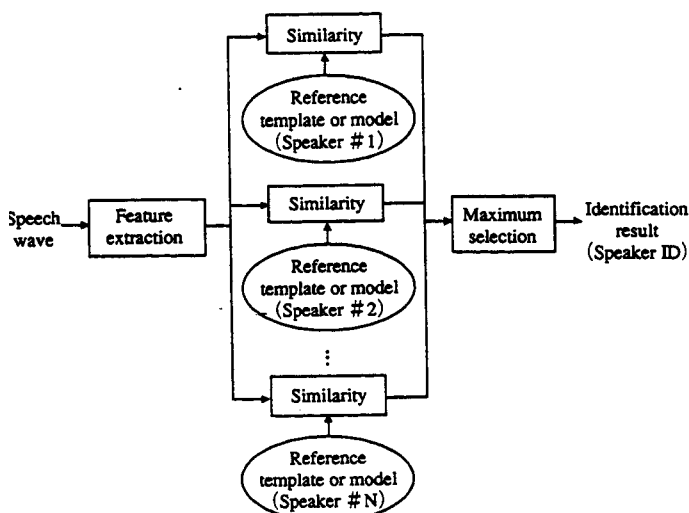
Similarity

Reference template or model (Speaker # 1)

Speech wave

Feature extraction

Similarity

Maximum selection

Identification result (Speaker ID)

Reference template or model (Speaker # 2)

⋮

Similarity

Reference template or model (Speaker # N)